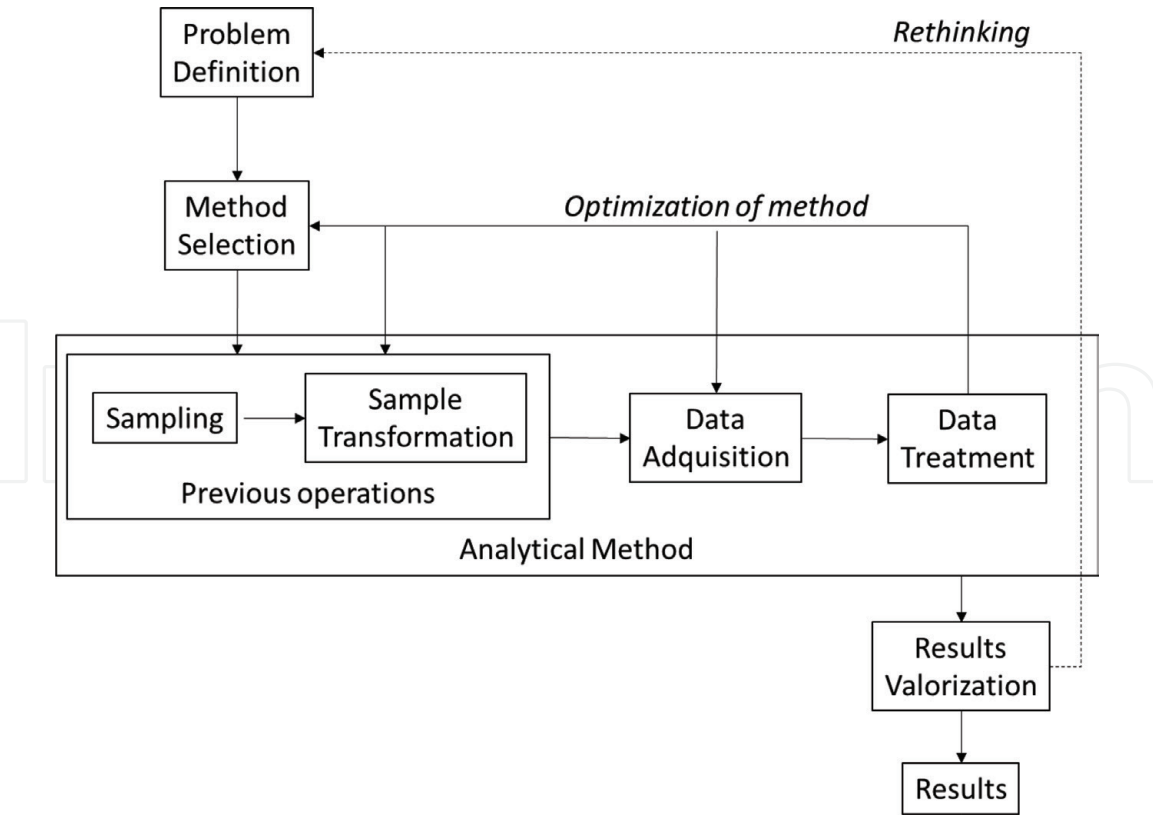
Problem Definition

Rethinking

Method Selection

Optimization of method

Sampling

Sample Transformation

Previous operations

Data Adquisition

Data Treatment

Analytical Method

Results Valorization

Results